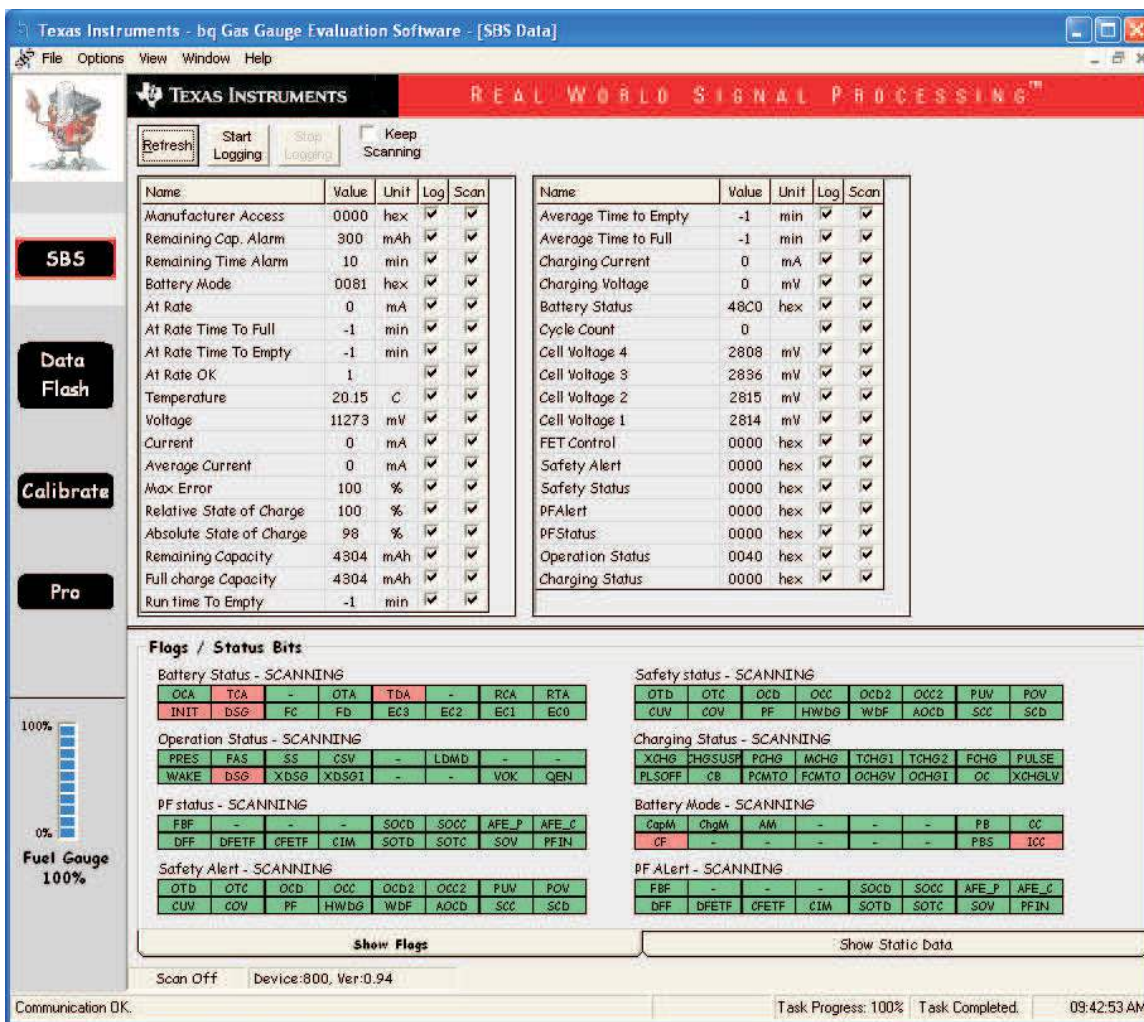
Texas Instruments - bq Gas Gauge Evaluation Software - [SBS Data]

File Options View Window Help

TEXAS INSTRUMENTS REAL WORLD SIGNAL PROCESSING™

Refresh Start Logging Stop Logging Keep Scanning

SBS

Data Flash

Calibrate

Pro

| Name | Value | Unit | Log | Scan |
|---|---|---|---|---|
| Manufacturer Access | 0000 | hex | ☑ | ☑ |
| Remaining Cap. Alarm | 300 | mAh | ☑ | ☑ |
| Remaining Time Alarm | 10 | min | ☑ | ☑ |
| Battery Mode | 0081 | hex | ☑ | ☑ |
| At Rate | 0 | mA | ☑ | ☑ |
| At Rate Time To Full | -1 | min | ☑ | ☑ |
| At Rate Time To Empty | -1 | min | ☑ | ☑ |
| At Rate OK | 1 | | ☑ | ☑ |
| Temperature | 20.15 | C | ☑ | ☑ |
| Voltage | 11273 | mV | ☑ | ☑ |
| Current | 0 | mA | ☑ | ☑ |
| Average Current | 0 | mA | ☑ | ☑ |
| Max Error | 100 | % | ☑ | ☑ |
| Relative State of Charge | 100 | % | ☑ | ☑ |
| Absolute State of Charge | 98 | % | ☑ | ☑ |
| Remaining Capacity | 4304 | mAh | ☑ | ☑ |
| Full charge Capacity | 4304 | mAh | ☑ | ☑ |
| Run time To Empty | -1 | min | ☑ | ☑ |

| Name | Value | Unit | Log | Scan |
|---|---|---|---|---|
| Average Time to Empty | -1 | min | ☑ | ☑ |
| Average Time to Full | -1 | min | ☑ | ☑ |
| Charging Current | 0 | mA | ☑ | ☑ |
| Charging Voltage | 0 | mV | ☑ | ☑ |
| Battery Status | 48C0 | hex | ☑ | ☑ |
| Cycle Count | 0 | | ☑ | ☑ |
| Cell Voltage 4 | 2808 | mV | ☑ | ☑ |
| Cell Voltage 3 | 2836 | mV | ☑ | ☑ |
| Cell Voltage 2 | 2815 | mV | ☑ | ☑ |
| Cell Voltage 1 | 2814 | mV | ☑ | ☑ |
| FET Control | 0000 | hex | ☑ | ☑ |
| Safety Alert | 0000 | hex | ☑ | ☑ |
| Safety Status | 0000 | hex | ☑ | ☑ |
| PFAlert | 0000 | hex | ☑ | ☑ |
| PFStatus | 0000 | hex | ☑ | ☑ |
| Operation Status | 0040 | hex | ☑ | ☑ |
| Charging Status | 0000 | hex | ☑ | ☑ |

Flags / Status Bits

Battery Status - SCANNING
| OCA | TCA | - | OTA | TDA | - | RCA | RTA |
|---|---|---|---|---|---|---|---|
| INIT | DSG | FC | FD | EC3 | EC2 | EC1 | EC0 |

Operation Status - SCANNING
| PRES | FAS | SS | CSV | - | LDMD | - | - |
|---|---|---|---|---|---|---|---|
| WAKE | DSG | XDSG | XDSGI | - | - | VOK | QEN |

PF status - SCANNING
| FBF | - | - | - | SOCD | SOCC | AFE_P | AFE_C |
|---|---|---|---|---|---|---|---|
| DFF | DFETF | CFETF | CIM | SOTD | SOTC | SOV | PFIN |

Safety Alert - SCANNING
| OTD | OTC | OCD | OCC | OCD2 | OCC2 | PUV | POV |
|---|---|---|---|---|---|---|---|
| CUV | COV | PF | HWDG | WDF | AOCD | SCC | SCD |

Safety status - SCANNING
| OTD | OTC | OCD | OCC | OCD2 | OCC2 | PUV | POV |
|---|---|---|---|---|---|---|---|
| CUV | COV | PF | HWDG | WDF | AOCD | SCC | SCD |

Charging Status - SCANNING
| XCHG | CHGSUSP | PCHG | MCHG | TCHG1 | TCHG2 | FCHG | PULSE |
|---|---|---|---|---|---|---|---|
| PLSOFF | CB | PCMTO | FCMTO | OCHGV | OCHGI | OC | XCHGLV |

Battery Mode - SCANNING
| CapM | ChgM | AM | - | - | - | PB | CC |
|---|---|---|---|---|---|---|---|
| CF | - | - | - | - | - | PBS | ICC |

PF ALert - SCANNING
| FBF | - | - | - | SOCD | SOCC | AFE_P | AFE_C |
|---|---|---|---|---|---|---|---|
| DFF | DFETF | CFETF | CIM | SOTD | SOTC | SOV | PFIN |

100%
0%
Fuel Gauge 100%

Show Flags
Show Static Data

Scan Off Device:800, Ver:0.94

Communication OK. Task Progress: 100% Task Completed. 09:42:53 AM